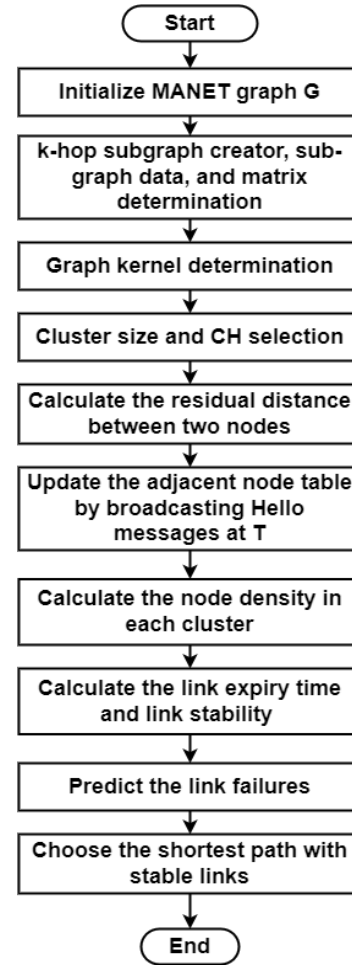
Start

Initialize MANET graph G

k-hop subgraph creator, subgraph data, and matrix determination

Graph kernel determination

Cluster size and CH selection

Calculate the residual distance between two nodes

Update the adjacent node table by broadcasting Hello messages at T

Calculate the node density in each cluster

Calculate the link expiry time and link stability

Predict the link failures

Choose the shortest path with stable links

End